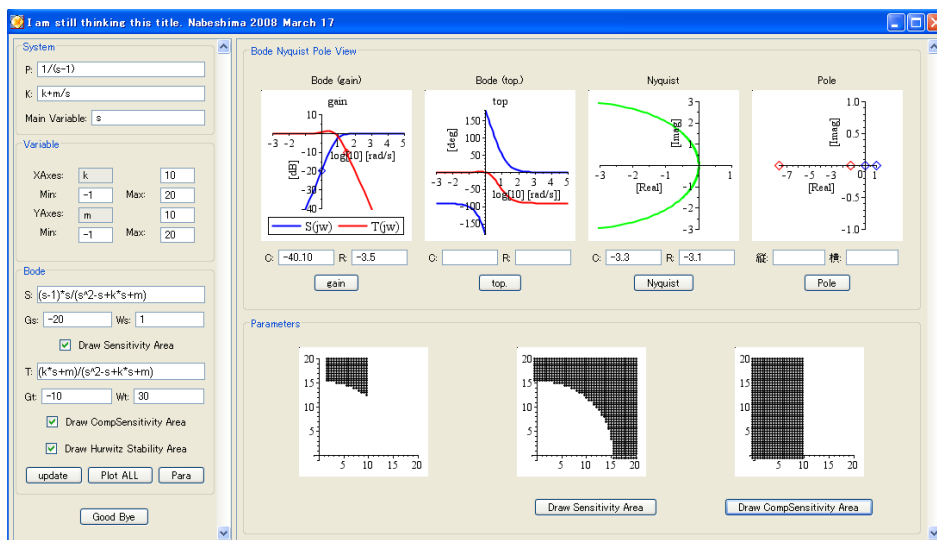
I am still thinking this title. Nabeshima 2008 March 17

System

P: 1/(s-1)

K: k+m/s

Main Variable: s

Variable

XAxes: k 10

Min: -1 Max: 20

YAxes: m 10

Min: -1 Max: 20

Bode

S: (s-1)*s/(s^2-s+k*s+m)

Gs: -20 Ws: 1

Draw Sensitivity Area

T: (k*s+m)/(s^2-s+k*s+m)

Gt: -10 Wt: 30

Draw CompSensitivity Area

Draw Hurwitz Stability Area

update Plot ALL Para

Good Bye

Bode Nyquist Pole View

Bode (gain)

gain

-3 -2 -1 1 2 3 4 5

log[10] [rad/s]

[dB]

-10

-20

-30

-40

S(jw) T(jw)

C: -40.10 R: -3.5

gain

Bode (top.)

top

150

100

50

[deg]

-3 -2 -1 1 2 3 4 5

log[10] [rad/s]

-50

-100

-150

C: R:

top.

Nyquist

3

2

1

[Imag]

-3 -2 -1 1

[Real]

-1

-2

-3

C: -3.3 R: -3.1

Nyquist

Pole

1.0

0.5

[Imag]

-7 -5 -3 0 1

[Real]

-0.5

-1.0

縦: 横:

Pole

Parameters

20

15

10

5

5 10 15 20

20

15

10

5

5 10 15 20

20

15

10

5

5 10 15 20

Draw Sensitivity Area

Draw CompSensitivity Area